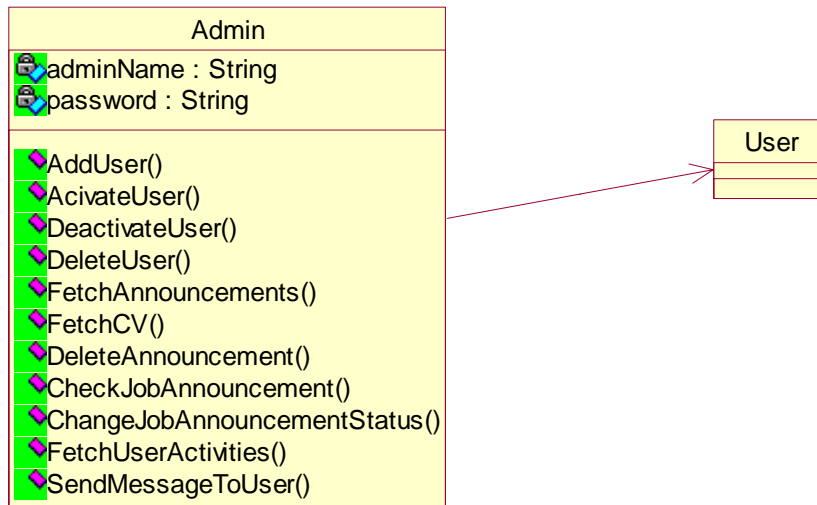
Admin

adminName : String
password : String

AddUser()
AcivateUser()
DeactivateUser()
DeleteUser()
FetchAnnouncements()
FetchCV()
DeleteAnnouncement()
CheckJobAnnouncement()
ChangeJobAnnouncementStatus()
FetchUserActivities()
SendMessageToUser()

User